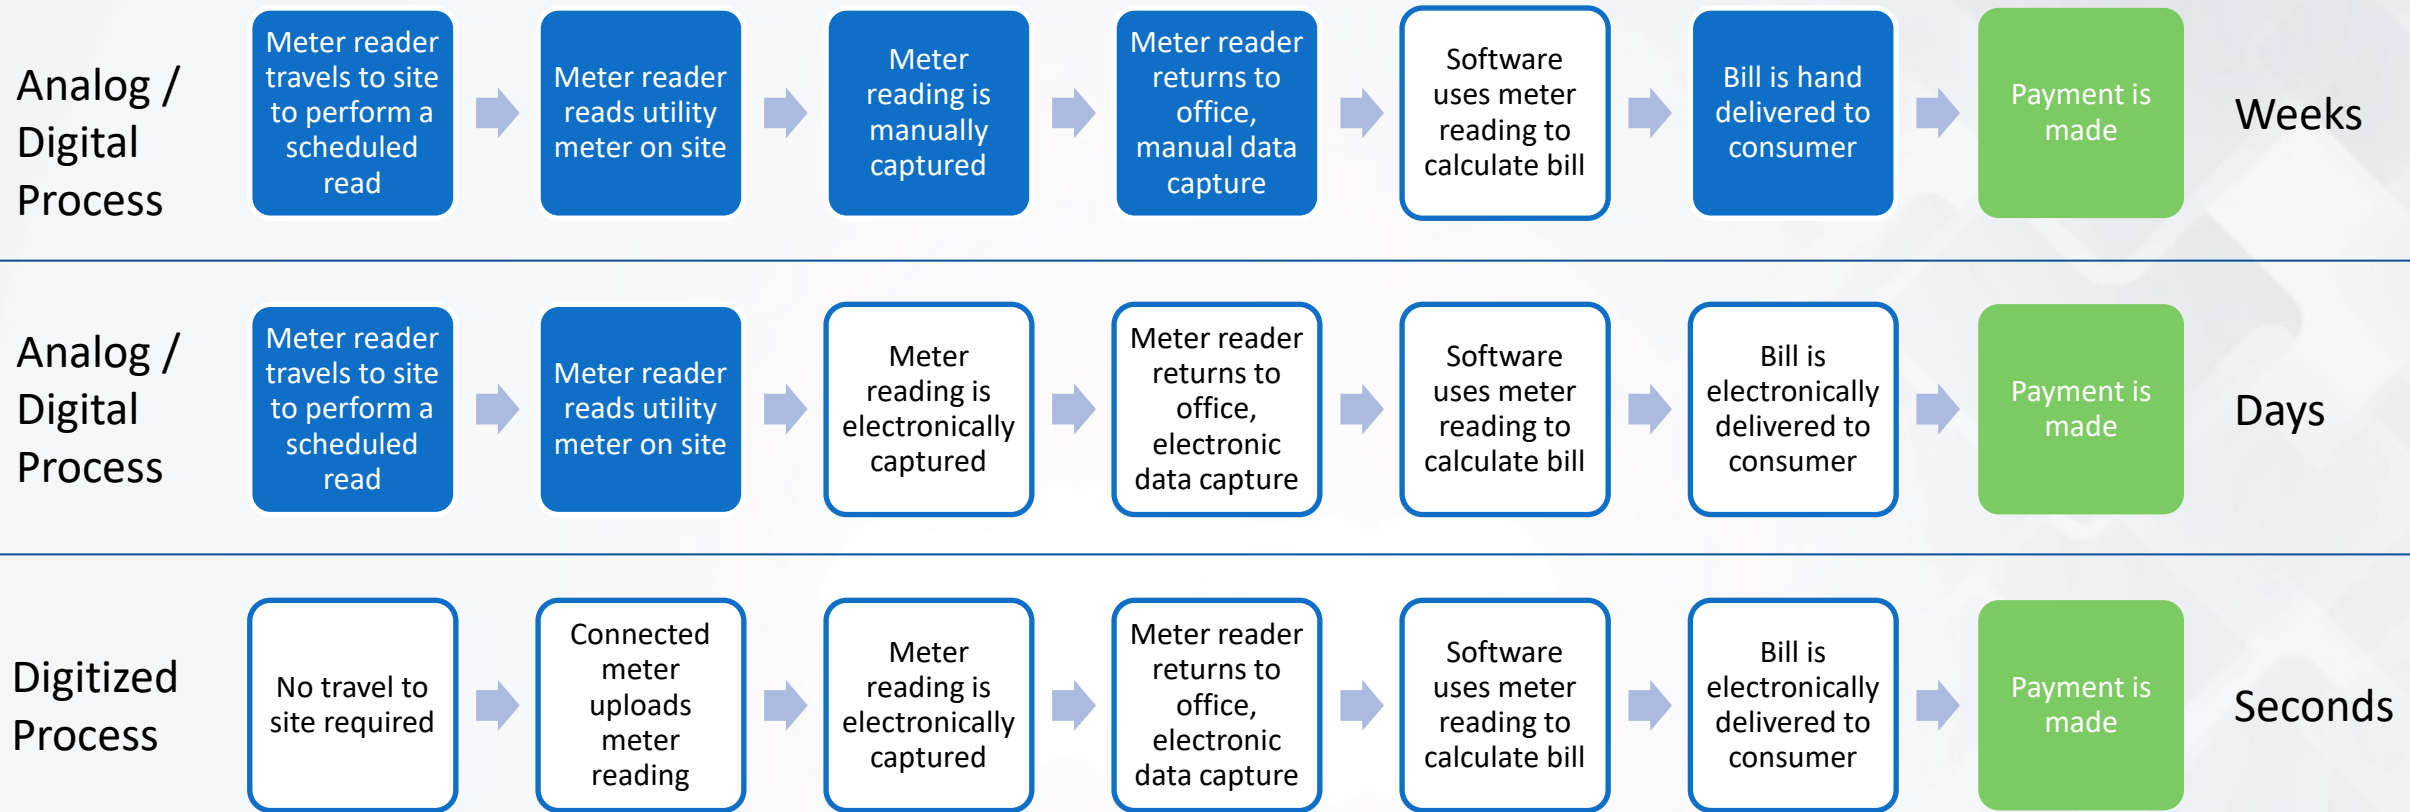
Analog / Digital Process

Meter reader travels to site to perform a scheduled read

Meter reader reads utility meter on site

Meter reading is manually captured

Meter reader returns to office, manual data capture

Software uses meter reading to calculate bill

Bill is hand delivered to consumer

Payment is made

Weeks

Analog / Digital Process

Meter reader travels to site to perform a scheduled read

Meter reader reads utility meter on site

Meter reading is electronically captured

Meter reader returns to office, electronic data capture

Software uses meter reading to calculate bill

Bill is electronically delivered to consumer

Payment is made

Days

Digitized Process

No travel to site required

Connected meter uploads meter reading

Meter reading is electronically captured

Meter reader returns to office, electronic data capture

Software uses meter reading to calculate bill

Bill is electronically delivered to consumer

Payment is made

Seconds